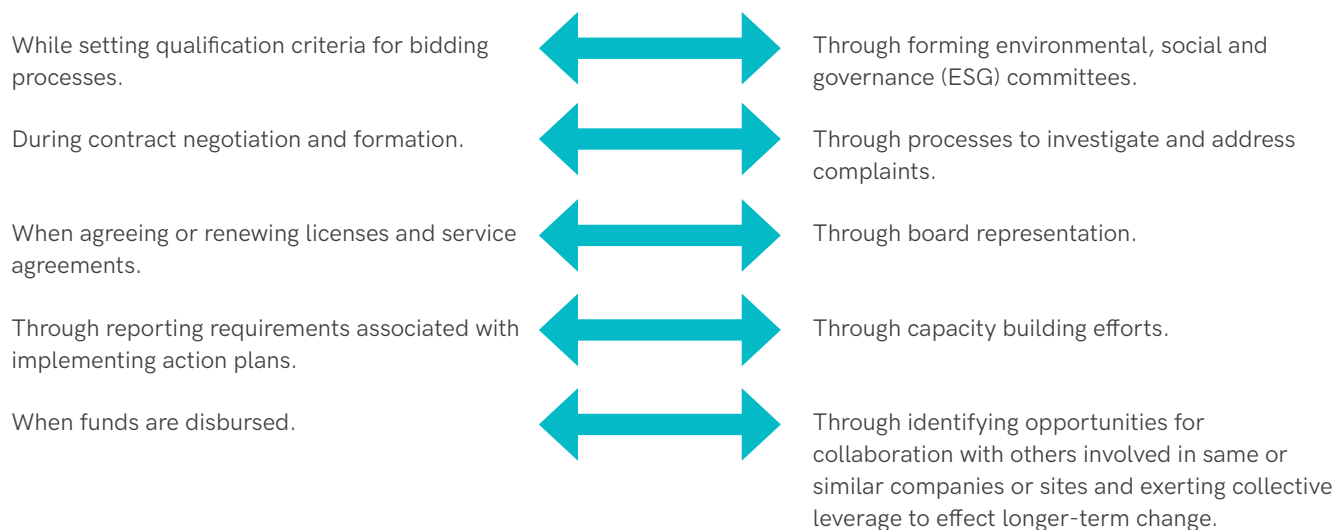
While setting qualification criteria for bidding processes.

Through forming environmental, social and governance (ESG) committees.

During contract negotiation and formation.

Through processes to investigate and address complaints.

When agreeing or renewing licenses and service agreements.

Through board representation.

Through reporting requirements associated with implementing action plans.

Through capacity building efforts.

When funds are disbursed.

Through identifying opportunities for collaboration with others involved in same or similar companies or sites and exerting collective leverage to effect longer-term change.